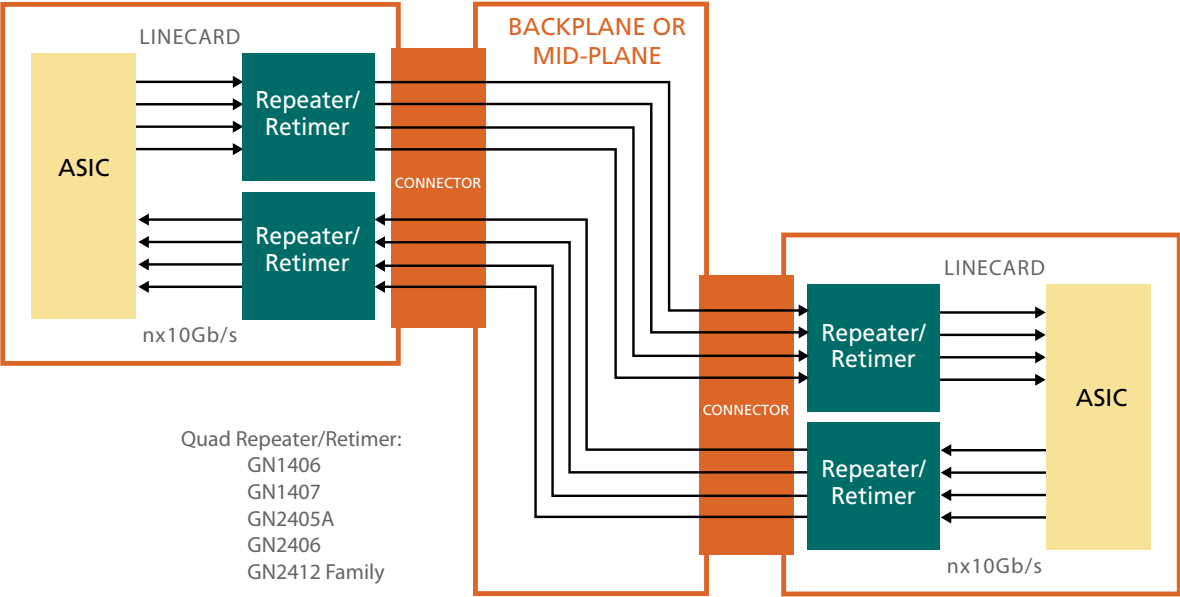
LINECARD

ASIC

Repeater/ Retimer

Repeater/ Retimer

nx10Gb/s

CONNECTOR

BACKPLANE OR MID-PLANE

LINECARD

CONNECTOR

Repeater/ Retimer

Repeater/ Retimer

ASIC

nx10Gb/s

Quad Repeater/Retimer:
GN1406
GN1407
GN2405A
GN2406
GN2412 Family